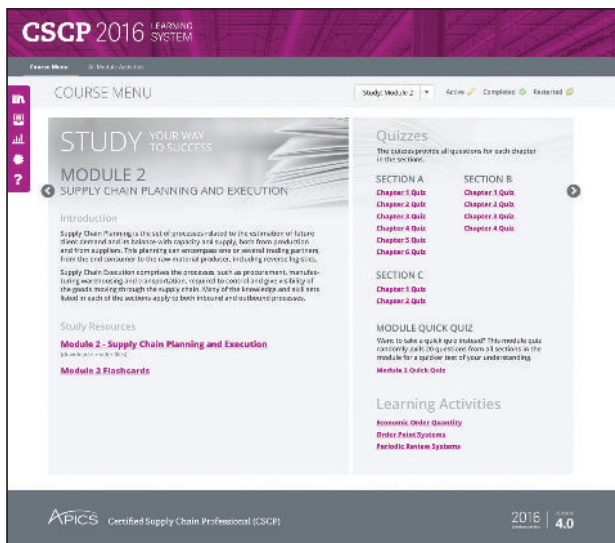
CSCP 2016 LEARNING SYSTEM

Course Menu | All Module Activities

COURSE MENU

Study: Module 2 ▾ Active Completed Restarted

STUDY YOUR WAY TO SUCCESS

MODULE 2
SUPPLY CHAIN PLANNING AND EXECUTION

Introduction

Supply Chain Planning is the set of processes related to the estimation of future direct demand and its balance with capacity and supply, both from production and from suppliers. This planning can encompass one or several trading partners, from the end consumer to the raw material producer, including reverse logistics.

Supply Chain Execution comprises the processes, such as procurement, manufacturing warehousing and transportation, required to control and give visibility of the goods moving through the supply chain. Many of the knowledge and skill sets listed in each of the sections apply to both inbound and outbound processes.

Study Resources

Module 2 - Supply Chain Planning and Execution
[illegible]

Module 2 Flashcards

Quizzes
The quizzes provide all questions for each chapter in the sections.

SECTION A
Chapter 1 Quiz
Chapter 2 Quiz
Chapter 3 Quiz
Chapter 4 Quiz
Chapter 5 Quiz
Chapter 6 Quiz

SECTION B
Chapter 1 Quiz
Chapter 2 Quiz
Chapter 3 Quiz
Chapter 4 Quiz

SECTION C
Chapter 1 Quiz
Chapter 2 Quiz

MODULE QUICK QUIZ
Want to take a quick quiz instead? This module quiz randomly pulls 20 questions from all sections in the module for a quicker test of your understanding.

Module 2 Quick Quiz

Learning Activities
Economic Order Quantity
Order Point Systems
Periodic Review Systems

APICS Certified Supply Chain Professional (CSCP)

2016 | VERSION 4.0